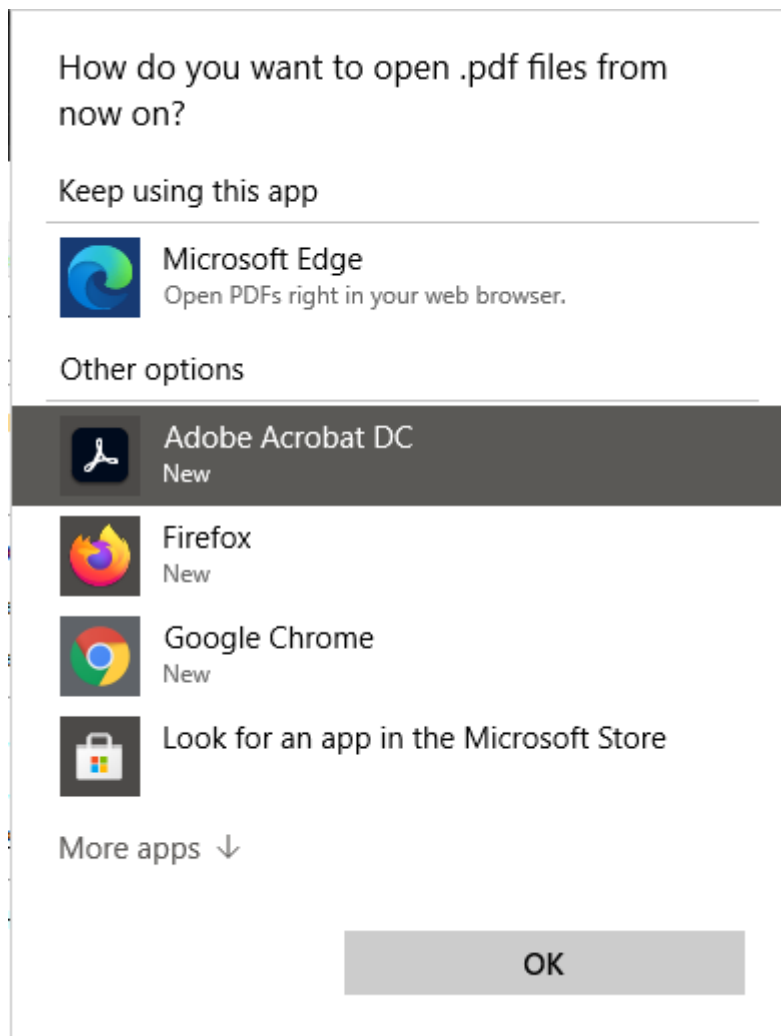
How do you want to open .pdf files from now on?

Keep using this app

Microsoft Edge
Open PDFs right in your web browser.

Other options

Adobe Acrobat DC
New

Firefox
New

Google Chrome
New

Look for an app in the Microsoft Store

More apps ↓

OK